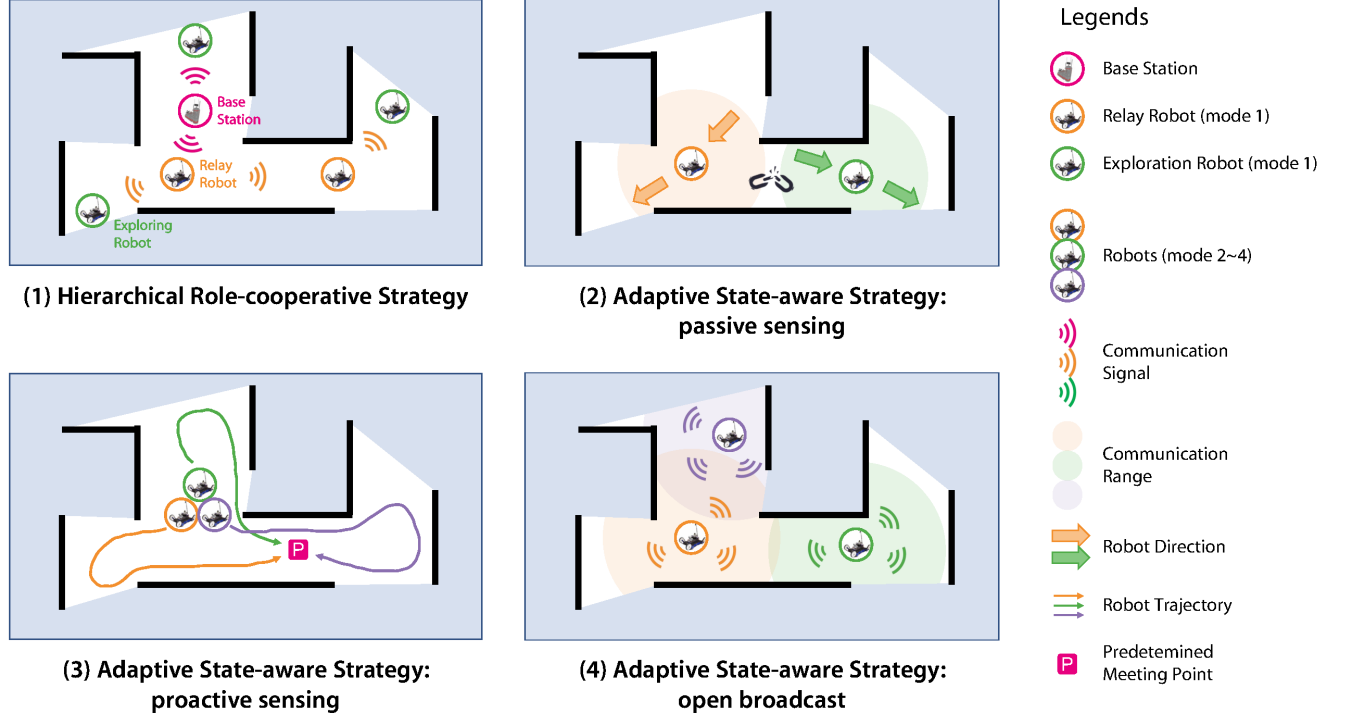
Base Station

Relay Robot

Exploring Robot

(1) Hierarchical Role-cooperative Strategy

(2) Adaptive State-aware Strategy: passive sensing

P

(3) Adaptive State-aware Strategy: proactive sensing

(4) Adaptive State-aware Strategy: open broadcast

Legends

Base Station

Relay Robot (mode 1)

Exploration Robot (mode 1)

Robots (mode 2~4)

Communication Signal

Communication Range

Robot Direction

Robot Trajectory

P

Predetemined Meeting Point